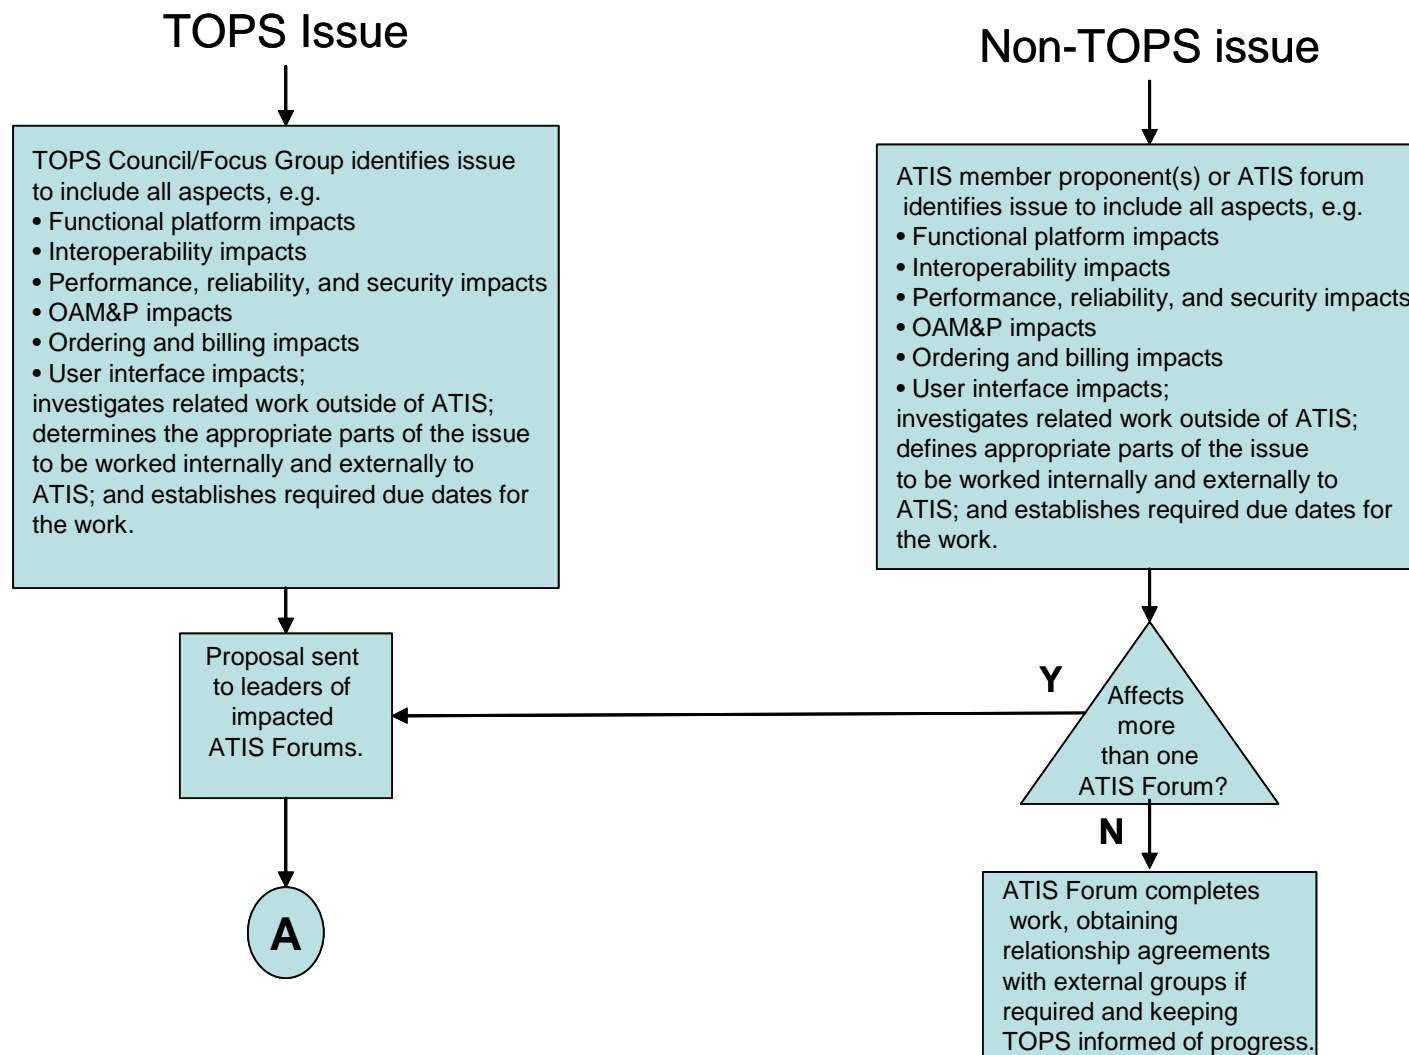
TOPS Issue

TOPS Council/Focus Group identifies issue to include all aspects, e.g.
• Functional platform impacts
• Interoperability impacts
• Performance, reliability, and security impacts
• OAM&P impacts
• Ordering and billing impacts
• User interface impacts;
investigates related work outside of ATIS; determines the appropriate parts of the issue to be worked internally and externally to ATIS; and establishes required due dates for the work.

Proposal sent to leaders of impacted ATIS Forums.

A

Non-TOPS issue

ATIS member proponent(s) or ATIS forum identifies issue to include all aspects, e.g.
• Functional platform impacts
• Interoperability impacts
• Performance, reliability, and security impacts
• OAM&P impacts
• Ordering and billing impacts
• User interface impacts;
investigates related work outside of ATIS; defines appropriate parts of the issue to be worked internally and externally to ATIS; and establishes required due dates for the work.

Y

Affects more than one ATIS Forum?

N

ATIS Forum completes work, obtaining relationship agreements with external groups if required and keeping TOPS informed of progress.